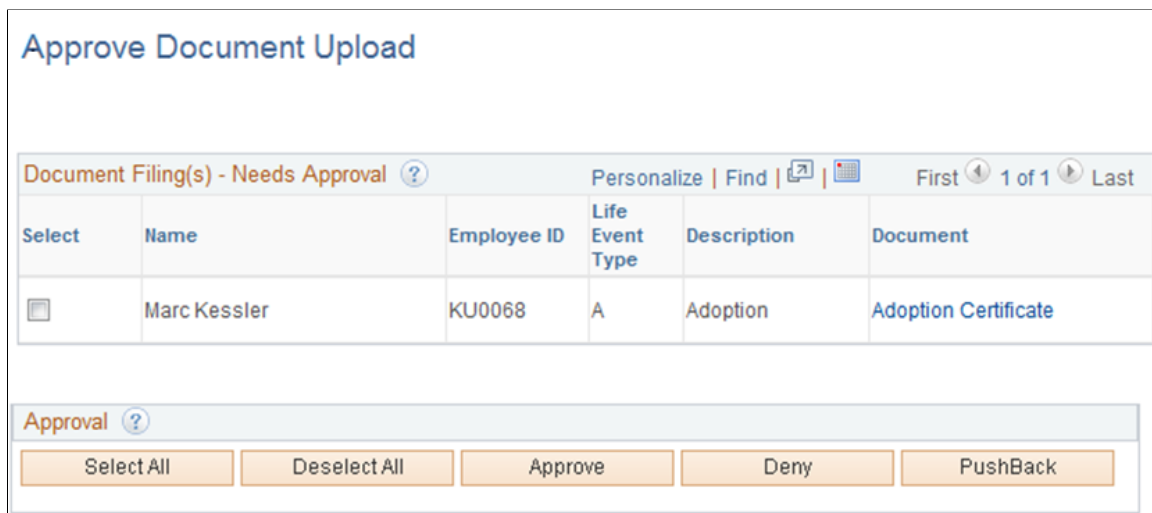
Approve Document Upload

Document Filing(s) - Needs Approval ? Personalize | Find | | First 1 of 1 Last

| Select | Name | Employee ID | Life Event Type | Description | Document |
|---|---|---|---|---|---|
| | Marc Kessler | KU0068 | A | Adoption | Adoption Certificate |

Approval ?

Select All Deselect All Approve Deny PushBack